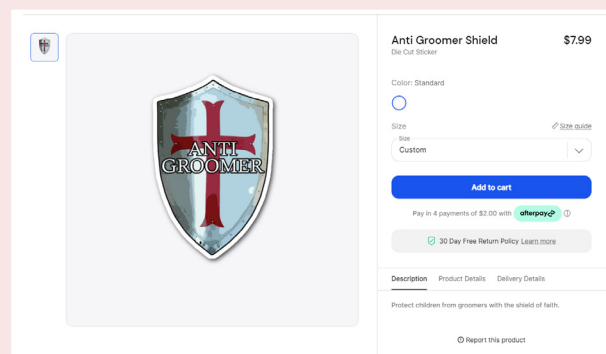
ANTI GROOMER

Anti Groomer Shield
$7.99
Die Cut Sticker

Color: Standard

Size
Size guide
Size
Custom

Add to cart

Pay in 4 payments of $2.00 with afterpay

30 Day Free Return Policy Learn more

Description
Product Details
Delivery Details

Protect children from groomers with the shield of faith.

Report this product